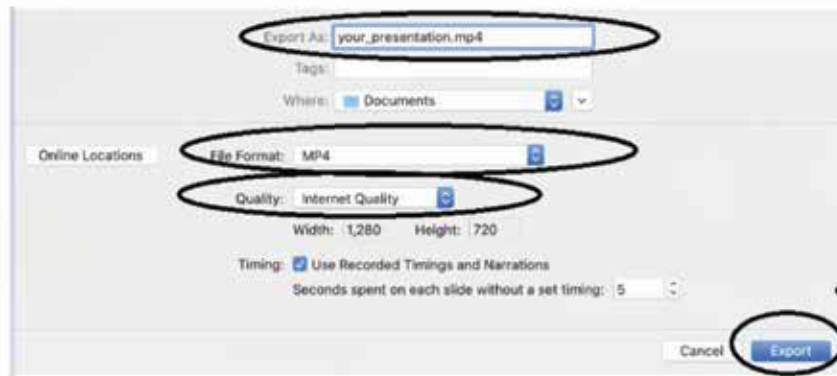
Export As: your_presentation.mp4

Tags:

Where: Documents

Online Locations

File Format: MP4

Quality: Internet Quality

Width: 1,280 Height: 720

Timing: Use Recorded Timings and Narrations

Seconds spent on each slide without a set timing: 5

Cancel

Export